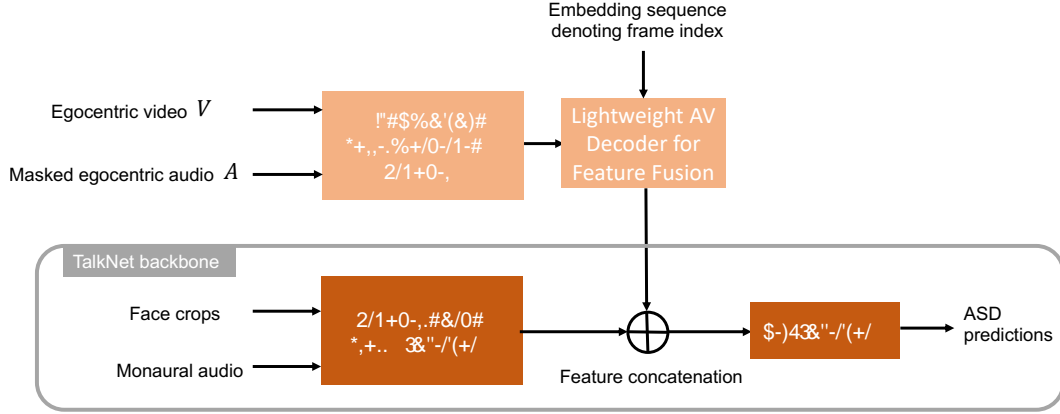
Embedding sequence denoting frame index

Egocentric video $V$

Masked egocentric audio $A$

!"#$%&'(&)# *+,,-.%+/0-/1-# 2/1+0-,

Lightweight AV Decoder for Feature Fusion

TalkNet backbone

Face crops

Monaural audio

2/1+0-,.#&/0# *,+.. 3&"-/'(+/

Feature concatenation

$-)43&"-/'(+/

ASD predictions